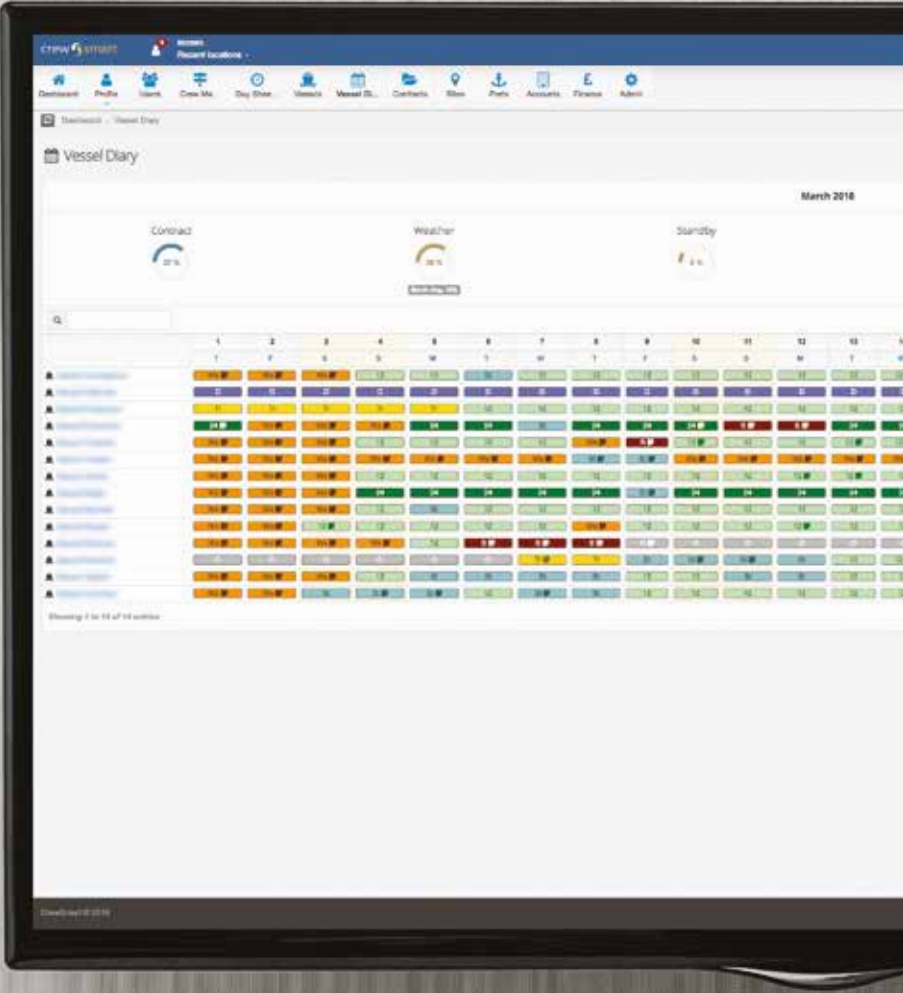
crew smart

Recent locations

Dashboard Profile Users Crew Ma... Day Shee... Vessels Vessel Di... Contracts Sites Ports Accounts Finance Admin

Dashboard › Vessel Diary

Vessel Diary

March 2018

Contract

Weather

Standby

| 1 | 2 | 3 | 4 | 5 | 6 | 7 | 8 | 9 | 10 | 11 | 12 | 13 |
|---|---|---|---|---|---|---|---|---|---|---|---|---|
| T | F | S | S | M | T | W | T | F | S | S | M | T |

Showing 1 to 14 of 14 entries

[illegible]